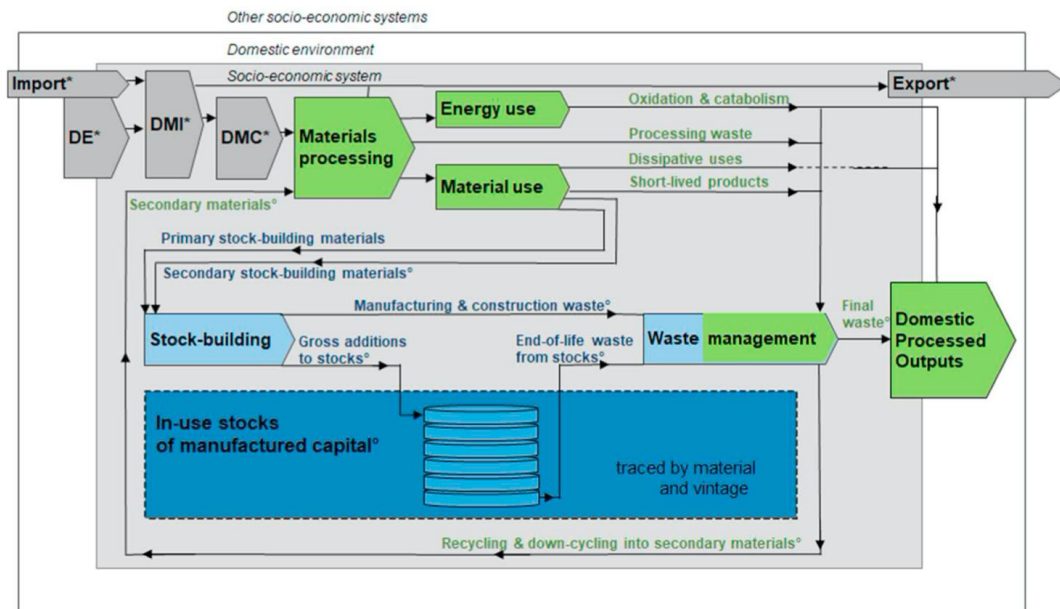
Other socio-economic systems

Domestic environment

Socio-economic system

Import*

Export*

DE*

DMI*

DMC*

Materials processing

Energy use

Oxidation & catabolism

Processing waste

Dissipative uses

Material use

Short-lived products

Secondary materials°

Primary stock-building materials

Secondary stock-building materials°

Manufacturing & construction waste°

Stock-building

Gross additions to stocks°

End-of-life waste from stocks°

Waste management

Final waste°

Domestic Processed Outputs

In-use stocks of manufactured capital°

traced by material and vintage

Recycling & down-cycling into secondary materials°